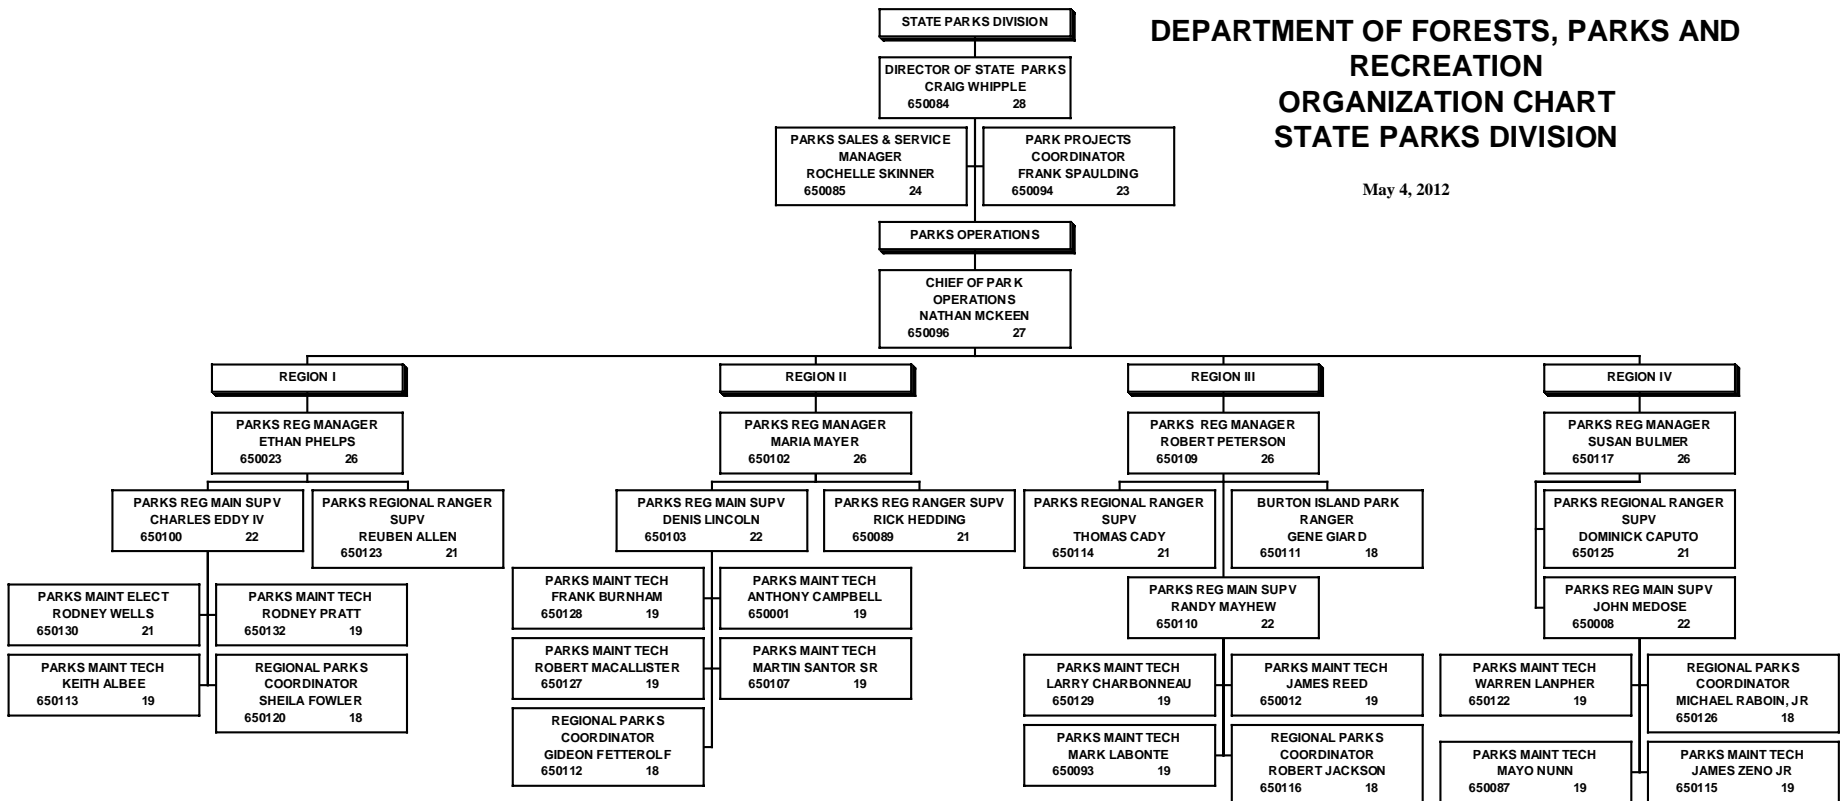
STATE PARKS DIVISION

DEPARTMENT OF FORESTS, PARKS AND RECREATION
ORGANIZATION CHART
STATE PARKS DIVISION

May 4, 2012

DIRECTOR OF STATE PARKS
CRAIG WHIPPLE
650084 28

PARKS SALES & SERVICE MANAGER
ROCHELLE SKINNER
650085 24

PARK PROJECTS COORDINATOR
FRANK SPAULDING
650094 23

PARKS OPERATIONS

CHIEF OF PARK OPERATIONS
NATHAN MCKEEN
650096 27

REGION I

PARKS REG MANAGER
ETHAN PHELPS
650023 26

PARKS REG MAIN SUPV
CHARLES EDDY IV
650100 22

PARKS REGIONAL RANGER SUPV
REUBEN ALLEN
650123 21

PARKS MAINT ELECT
RODNEY WELLS
650130 21

PARKS MAINT TECH
RODNEY PRATT
650132 19

PARKS MAINT TECH
KEITH ALBEE
650113 19

REGIONAL PARKS COORDINATOR
SHEILA FOWLER
650120 18

REGION II

PARKS REG MANAGER
MARIA MAYER
650102 26

PARKS REG MAIN SUPV
DENIS LINCOLN
650103 22

PARKS REG RANGER SUPV
RICK HEDDING
650089 21

PARKS MAINT TECH
FRANK BURNHAM
650128 19

PARKS MAINT TECH
ANTHONY CAMPBELL
650001 19

PARKS MAINT TECH
ROBERT MACALLISTER
650127 19

PARKS MAINT TECH
MARTIN SANTOR SR
650107 19

REGIONAL PARKS COORDINATOR
GIDEON FETTEROLF
650112 18

REGION III

PARKS REG MANAGER
ROBERT PETERSON
650109 26

PARKS REGIONAL RANGER SUPV
THOMAS CADY
650114 21

BURTON ISLAND PARK RANGER
GENE GIARD
650111 18

PARKS REG MAIN SUPV
RANDY MAYHEW
650110 22

PARKS MAINT TECH
LARRY CHARBONNEAU
650129 19

PARKS MAINT TECH
JAMES REED
650012 19

PARKS MAINT TECH
MARK LABONTE
650093 19

REGIONAL PARKS COORDINATOR
ROBERT JACKSON
650116 18

REGION IV

PARKS REG MANAGER
SUSAN BULMER
650117 26

PARKS REGIONAL RANGER SUPV
DOMINICK CAPUTO
650125 21

PARKS REG MAIN SUPV
JOHN MEDOSE
650008 22

PARKS MAINT TECH
WARREN LANPHER
650122 19

REGIONAL PARKS COORDINATOR
MICHAEL RABOIN, JR
650126 18

PARKS MAINT TECH
MAYO NUNN
650087 19

PARKS MAINT TECH
JAMES ZENO JR
650115 19